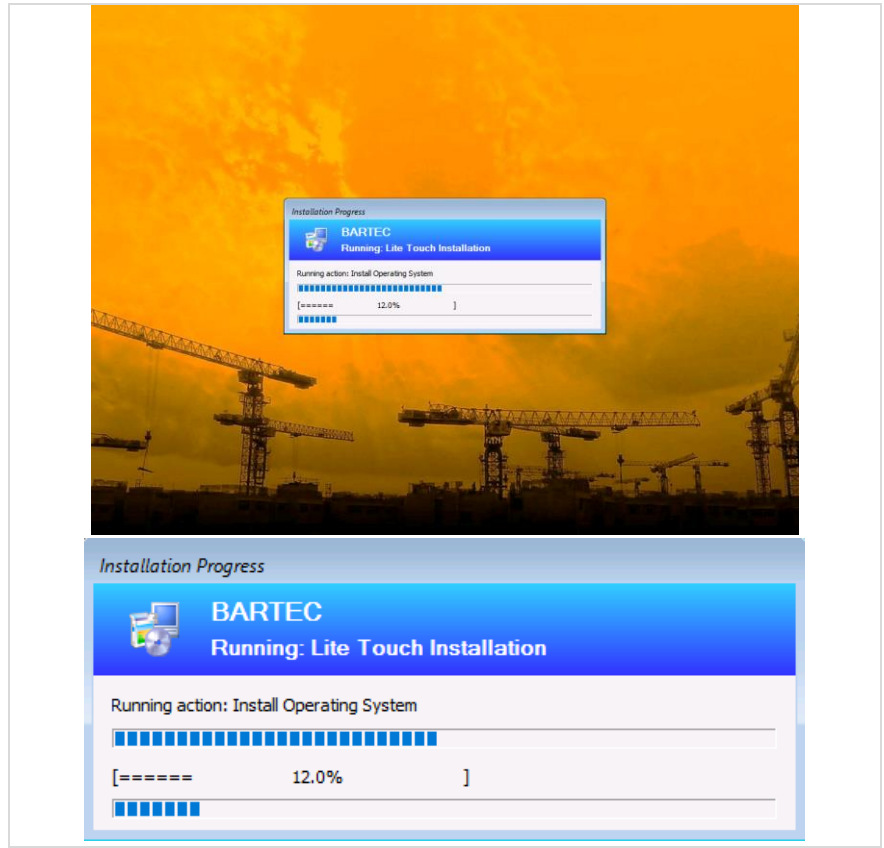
Installation Progress

BARTEC
Running: Lite Touch Installation

Running action: Install Operating System

[====== 12.0% ]

Installation Progress

BARTEC
Running: Lite Touch Installation

Running action: Install Operating System

[====== 12.0% ]